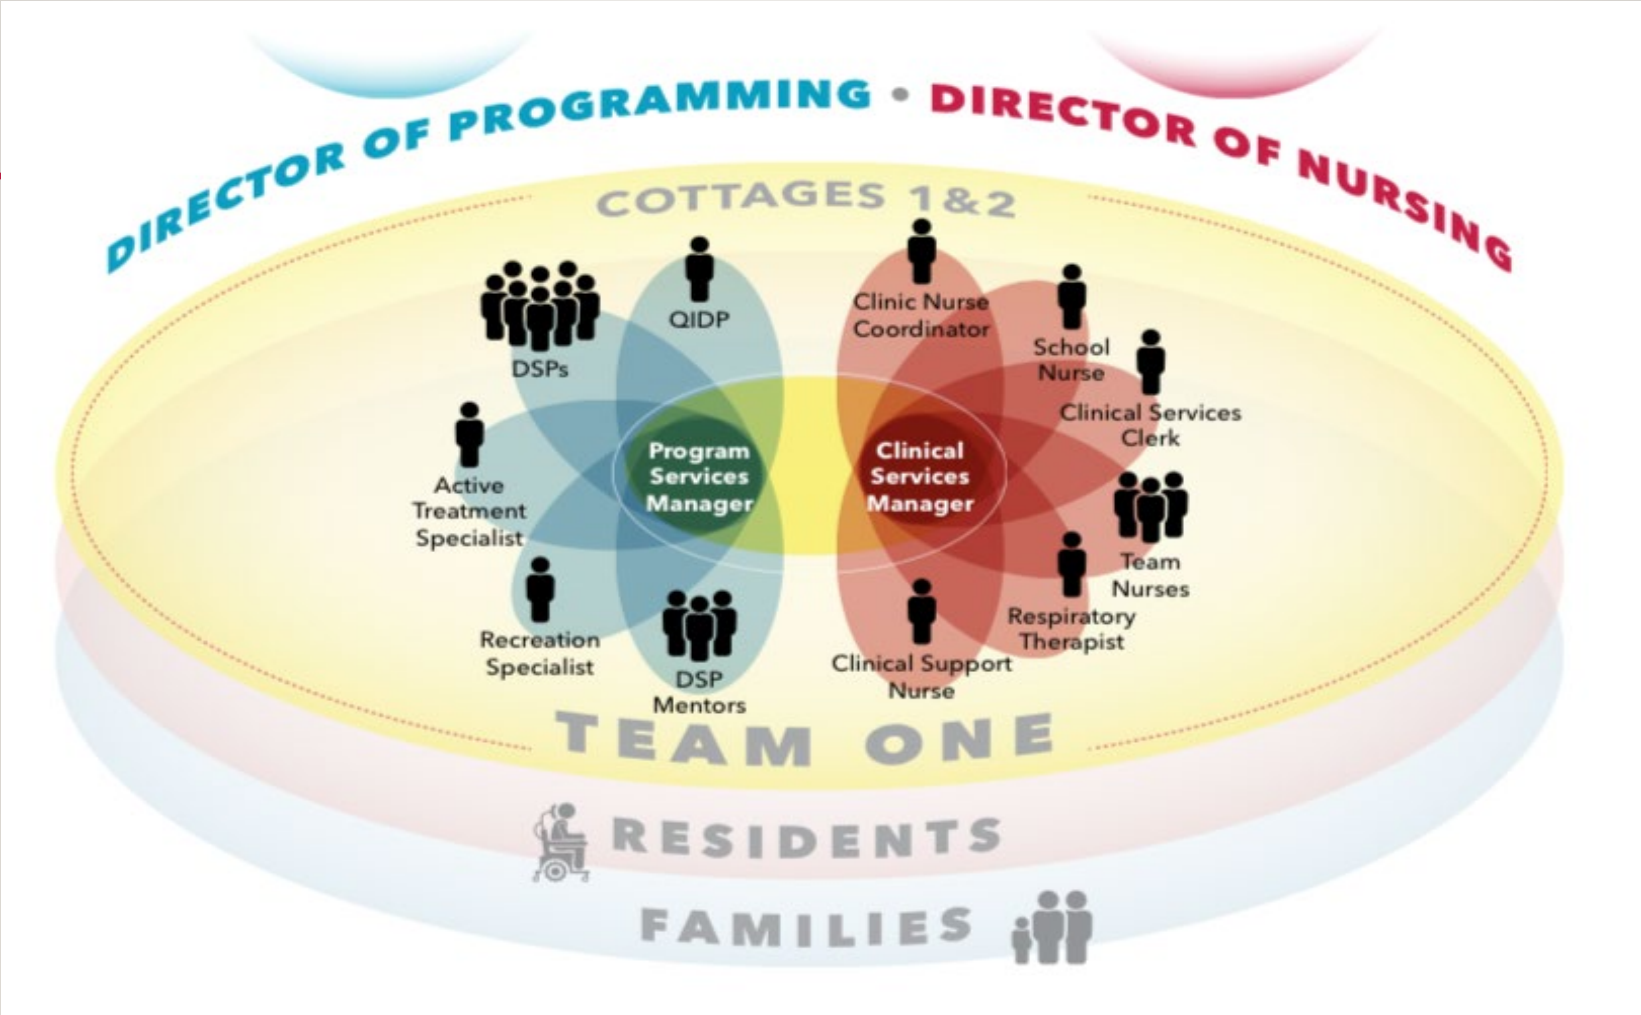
DIRECTOR OF PROGRAMMING • DIRECTOR OF NURSING

COTTAGES 1&2

QIDP

DSPs

Active Treatment Specialist

Recreation Specialist

DSP Mentors

Program Services Manager

Clinical Services Manager

Clinic Nurse Coordinator

School Nurse

Clinical Services Clerk

Team Nurses

Respiratory Therapist

Clinical Support Nurse

TEAM ONE

RESIDENTS

FAMILIES